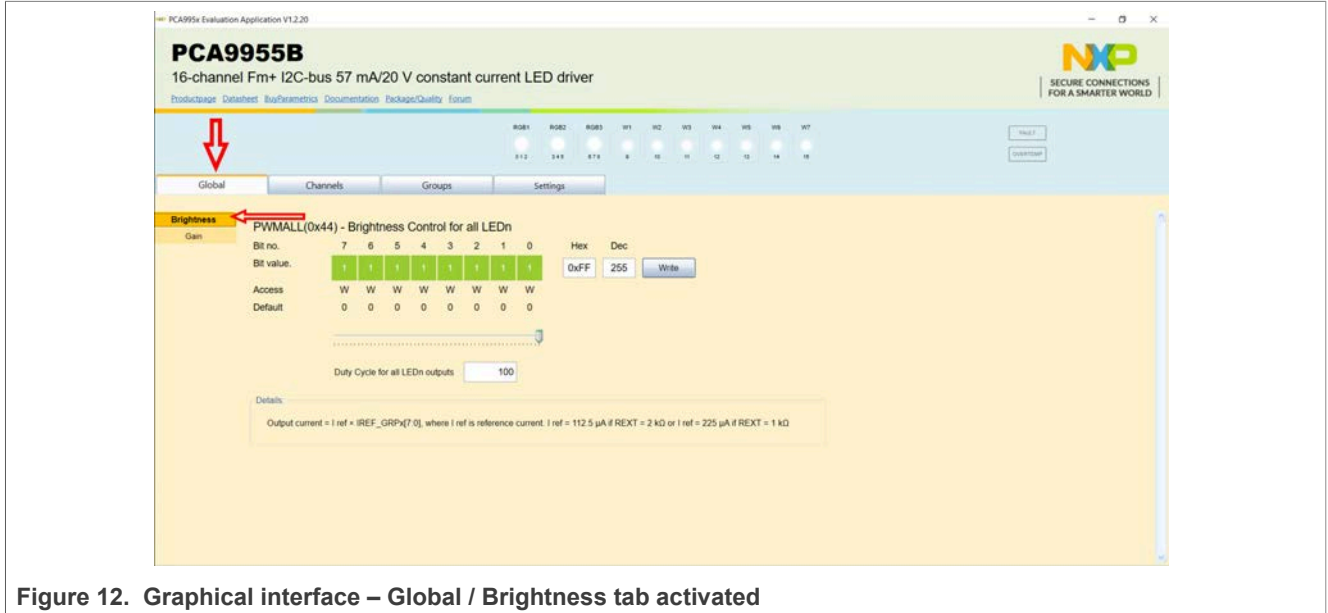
PCA995x Evaluation Application V1.2.20

PCA9955B

16-channel Fm+ I2C-bus 57 mA/20 V constant current LED driver

Productpage Datasheet BuyParametrics Documentation Package/Quality Forum

SECURE CONNECTIONS FOR A SMARTER WORLD

RGB1 RGB2 RGB3 W1 W2 W3 W4 W5 W6 W7

0 1 2 3 4 5 6 7 8 9 10 11 12 13 14 15

FAULT

OVERTEMP

Global Channels Groups Settings

Brightness

Gain

PWMALL(0x44) - Brightness Control for all LEDn

| Bit no. | 7 | 6 | 5 | 4 | 3 | 2 | 1 | 0 |
|---|---|---|---|---|---|---|---|---|
| Bit value. | 1 | 1 | 1 | 1 | 1 | 1 | 1 | 1 |
| Access | W | W | W | W | W | W | W | W |
| Default | 0 | 0 | 0 | 0 | 0 | 0 | 0 | 0 |

Hex Dec

0xFF 255 Write

Duty Cycle for all LEDn outputs 100

Details

Output current = I ref × IREF_GRPx[7:0], where I ref is reference current. I ref = 112.5 µA if REXT = 2 kΩ or I ref = 225 µA if REXT = 1 kΩ

Figure 12. Graphical interface – Global / Brightness tab activated